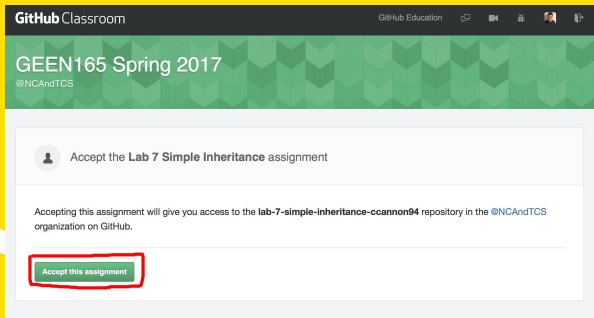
GitHub Classroom

GitHub Education

GEEN165 Spring 2017

@NCAndTCS

Accept the Lab 7 Simple Inheritance assignment

Accepting this assignment will give you access to the lab-7-simple-inheritance-ccannon94 repository in the @NCAndTCS organization on GitHub.

Accept this assignment